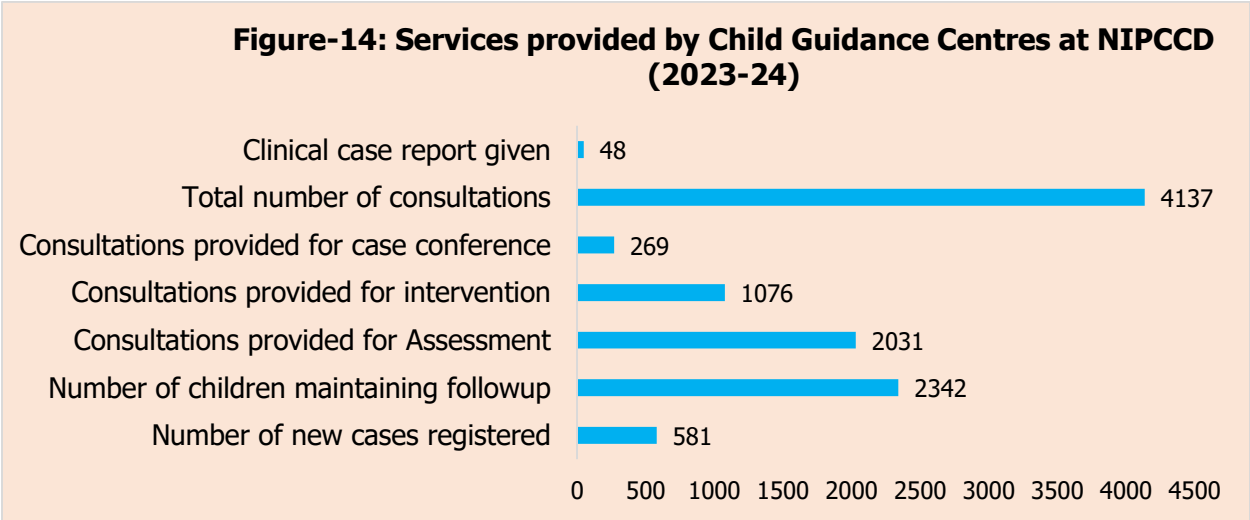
Figure-14: Services provided by Child Guidance Centres at NIPCCD (2023-24)

Clinical case report given 48
Total number of consultations 4137
Consultations provided for case conference 269
Consultations provided for intervention 1076
Consultations provided for Assessment 2031
Number of children maintaining followup 2342
Number of new cases registered 581

0 500 1000 1500 2000 2500 3000 3500 4000 4500